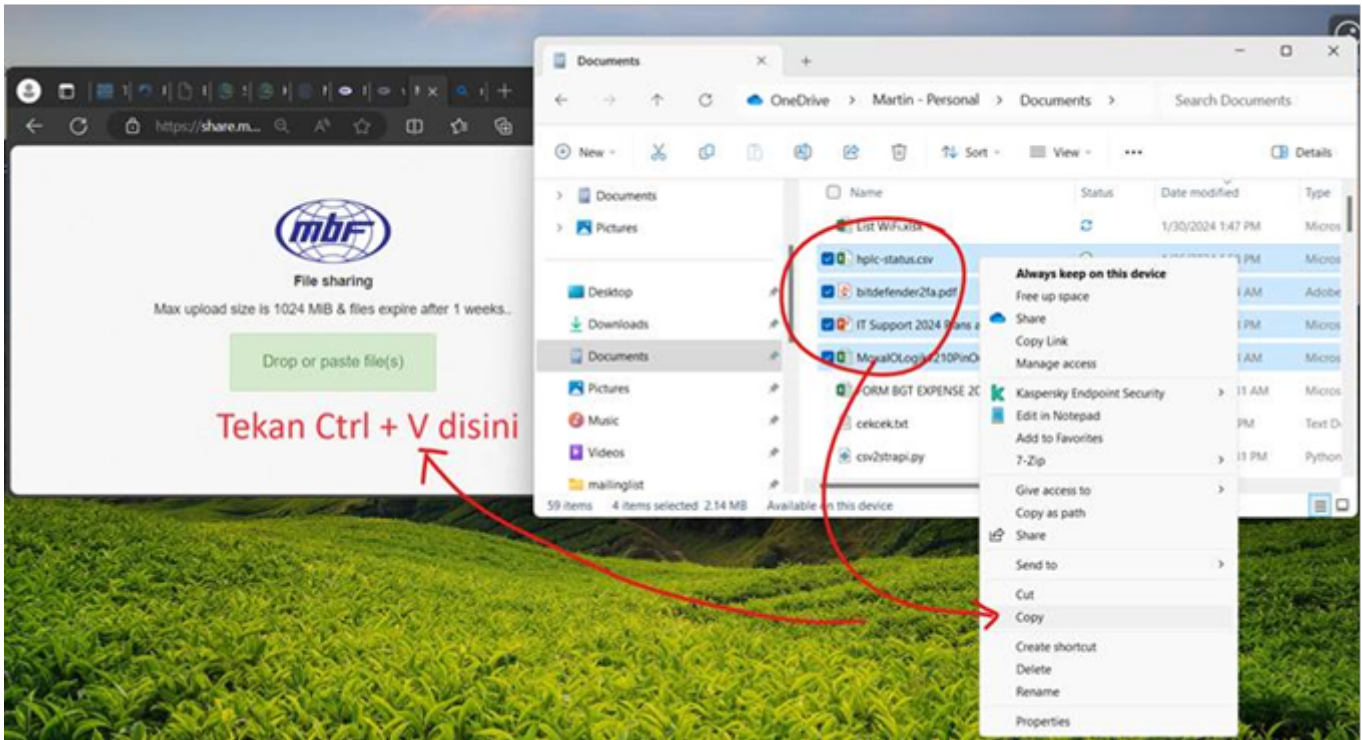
https://share.m...

mbf

File sharing

Max upload size is 1024 MiB & files expire after 1 weeks..

Drop or paste file(s)

Tekan Ctrl + V disini

Documents

OneDrive > Martin - Personal > Documents >

Search Documents

New Sort View ··· Details

Documents
Pictures
Desktop
Downloads
Documents
Pictures
Music
Videos
mailinglist

Name | Status | Date modified | Type
List WiFi.xlsx | | 1/30/2024 1:47 PM | Micros
hplc-status.csv | | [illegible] PM | Micros
bitdefender2fa.pdf | | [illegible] AM | Adobe
IT Support 2024 Plans a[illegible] | | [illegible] PM | Micros
MoxalOLogik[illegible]210PinO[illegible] | | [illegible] AM | Micros
FORM BGT EXPENSE 20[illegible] | | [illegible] AM | Micros
cekcek.txt | | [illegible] PM | Text D
csv2strapi.py | | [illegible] PM | Python

59 items 4 items selected 2.14 MB Available on this device

Always keep on this device
Free up space
Share
Copy Link
Manage access
Kaspersky Endpoint Security
Edit in Notepad
Add to Favorites
7-Zip
Give access to
Copy as path
Share
Send to
Cut
Copy
Create shortcut
Delete
Rename
Properties